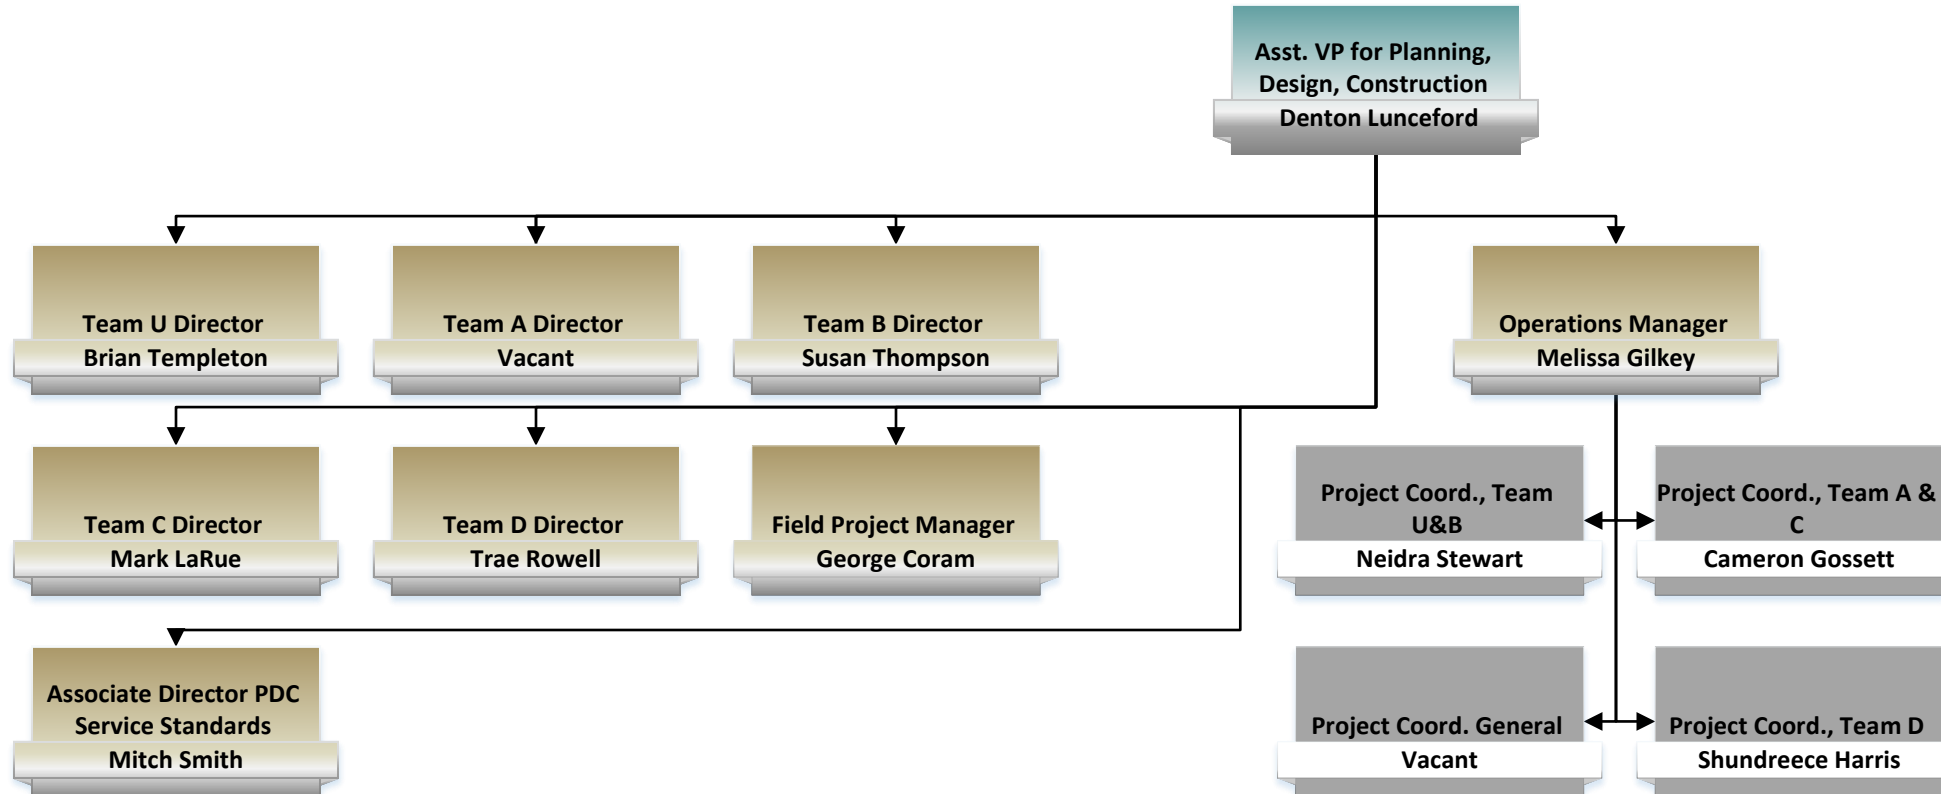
Asst. VP for Planning, Design, Construction
Denton Lunceford

Team U Director
Brian Templeton

Team A Director
Vacant

Team B Director
Susan Thompson

Operations Manager
Melissa Gilkey

Team C Director
Mark LaRue

Team D Director
Trae Rowell

Field Project Manager
George Coram

Project Coord., Team U&B
Neidra Stewart

Project Coord., Team A & C
Cameron Gossett

Associate Director PDC Service Standards
Mitch Smith

Project Coord. General
Vacant

Project Coord., Team D
Shundreece Harris